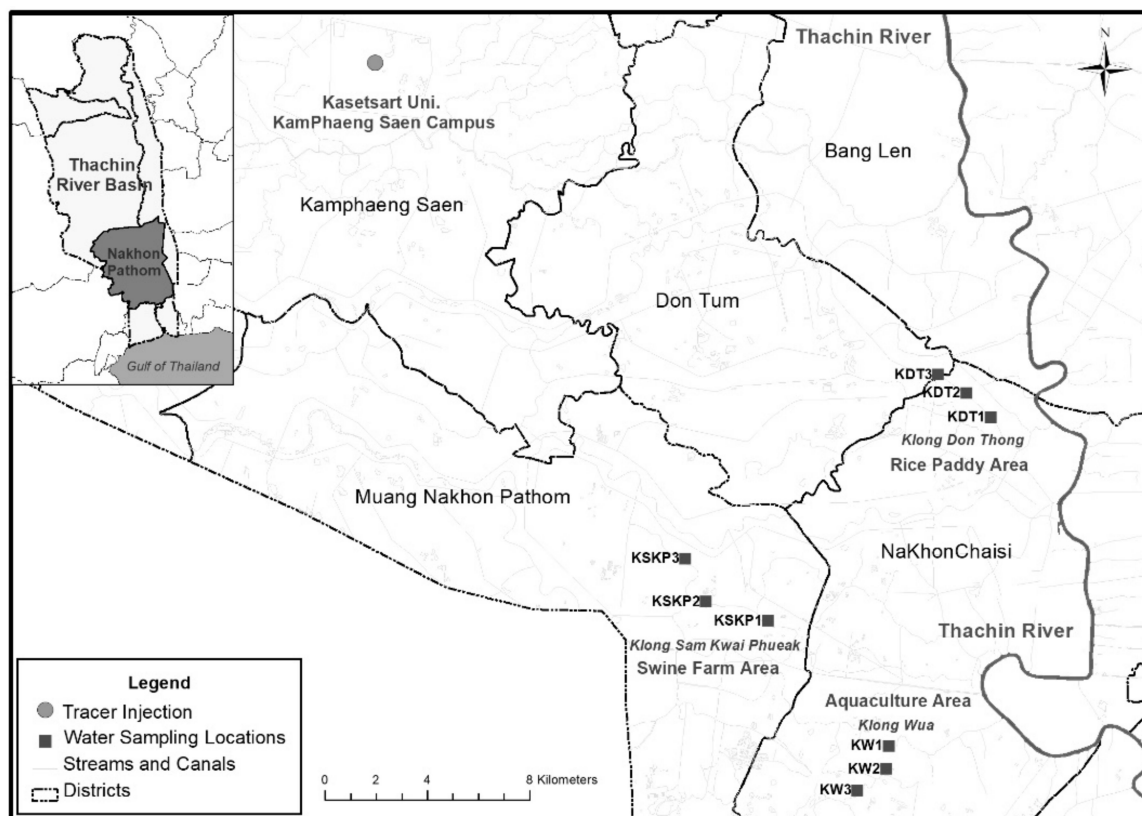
Thachin River Basin
Nakhon Pathom
Gulf of Thailand

Kasetsart Uni. KamPhaeng Saen Campus
Thachin River
N
Bang Len
Kamphaeng Saen
Don Tum
KDT3
KDT2
KDT1
Klong Don Thong
Rice Paddy Area
Muang Nakhon Pathom
NaKhonChaisi
KSKP3
KSKP2
KSKP1
Klong Sam Kwai Phueak
Swine Farm Area
Thachin River
Aquaculture Area
Klong Wua
KW1
KW2
KW3

Legend
Tracer Injection
Water Sampling Locations
Streams and Canals
Districts

0 2 4 8 Kilometers